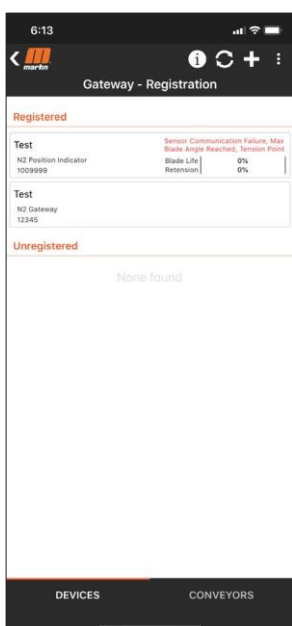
6:13

martin

Gateway - Registration

Registered

Test
N2 Position Indicator
1009999

Sensor Communication Failure, Max Blade Angle Reached, Tension Point

Blade Life 0%
Retension 0%

Test
N2 Gateway
12345

Unregistered

None found

DEVICES

CONVEYORS